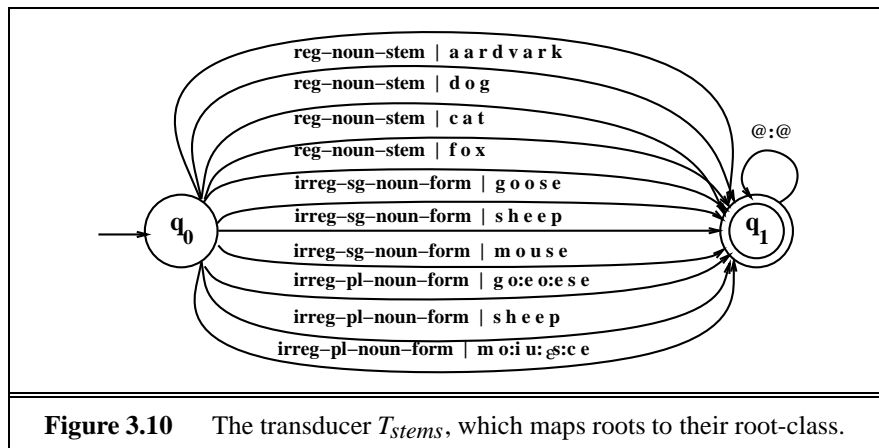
reg–noun–stem | a a r d v a r k

reg–noun–stem | d o g

reg–noun–stem | c a t

reg–noun–stem | f o x

irreg–sg–noun–form | g o o s e

irreg–sg–noun–form | s h e e p

irreg–sg–noun–form | m o u s e

irreg–pl–noun–form | g o:e o:e s e

irreg–pl–noun–form | s h e e p

irreg–pl–noun–form | m o:i u:$\epsilon$ s:c e

@:@

$q_0$

$q_1$

**Figure 3.10** The transducer $T_{stems}$, which maps roots to their root-class.